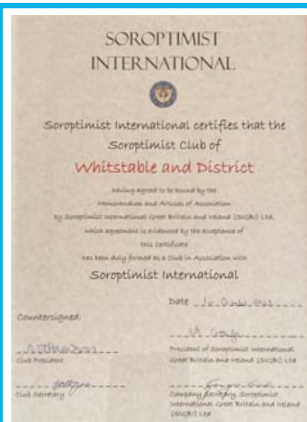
SOROPTIMIST INTERNATIONAL

Soroptimist International certifies that the Soroptimist Club of

Whitstable and District

having agreed to be bound by the Memorandum and Articles of Association of Soroptimist International Great Britain and Ireland (SIGBI) Ltd, which agreement is evidenced by the acceptance of this Certificate has been duly formed as a Club in Association with

Soroptimist International

Date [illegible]

Countersigned

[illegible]
Club President

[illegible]
President of Soroptimist International Great Britain and Ireland (SIGBI) Ltd

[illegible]
Club Secretary

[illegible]
Company Secretary Soroptimist International Great Britain and Ireland (SIGBI) Ltd